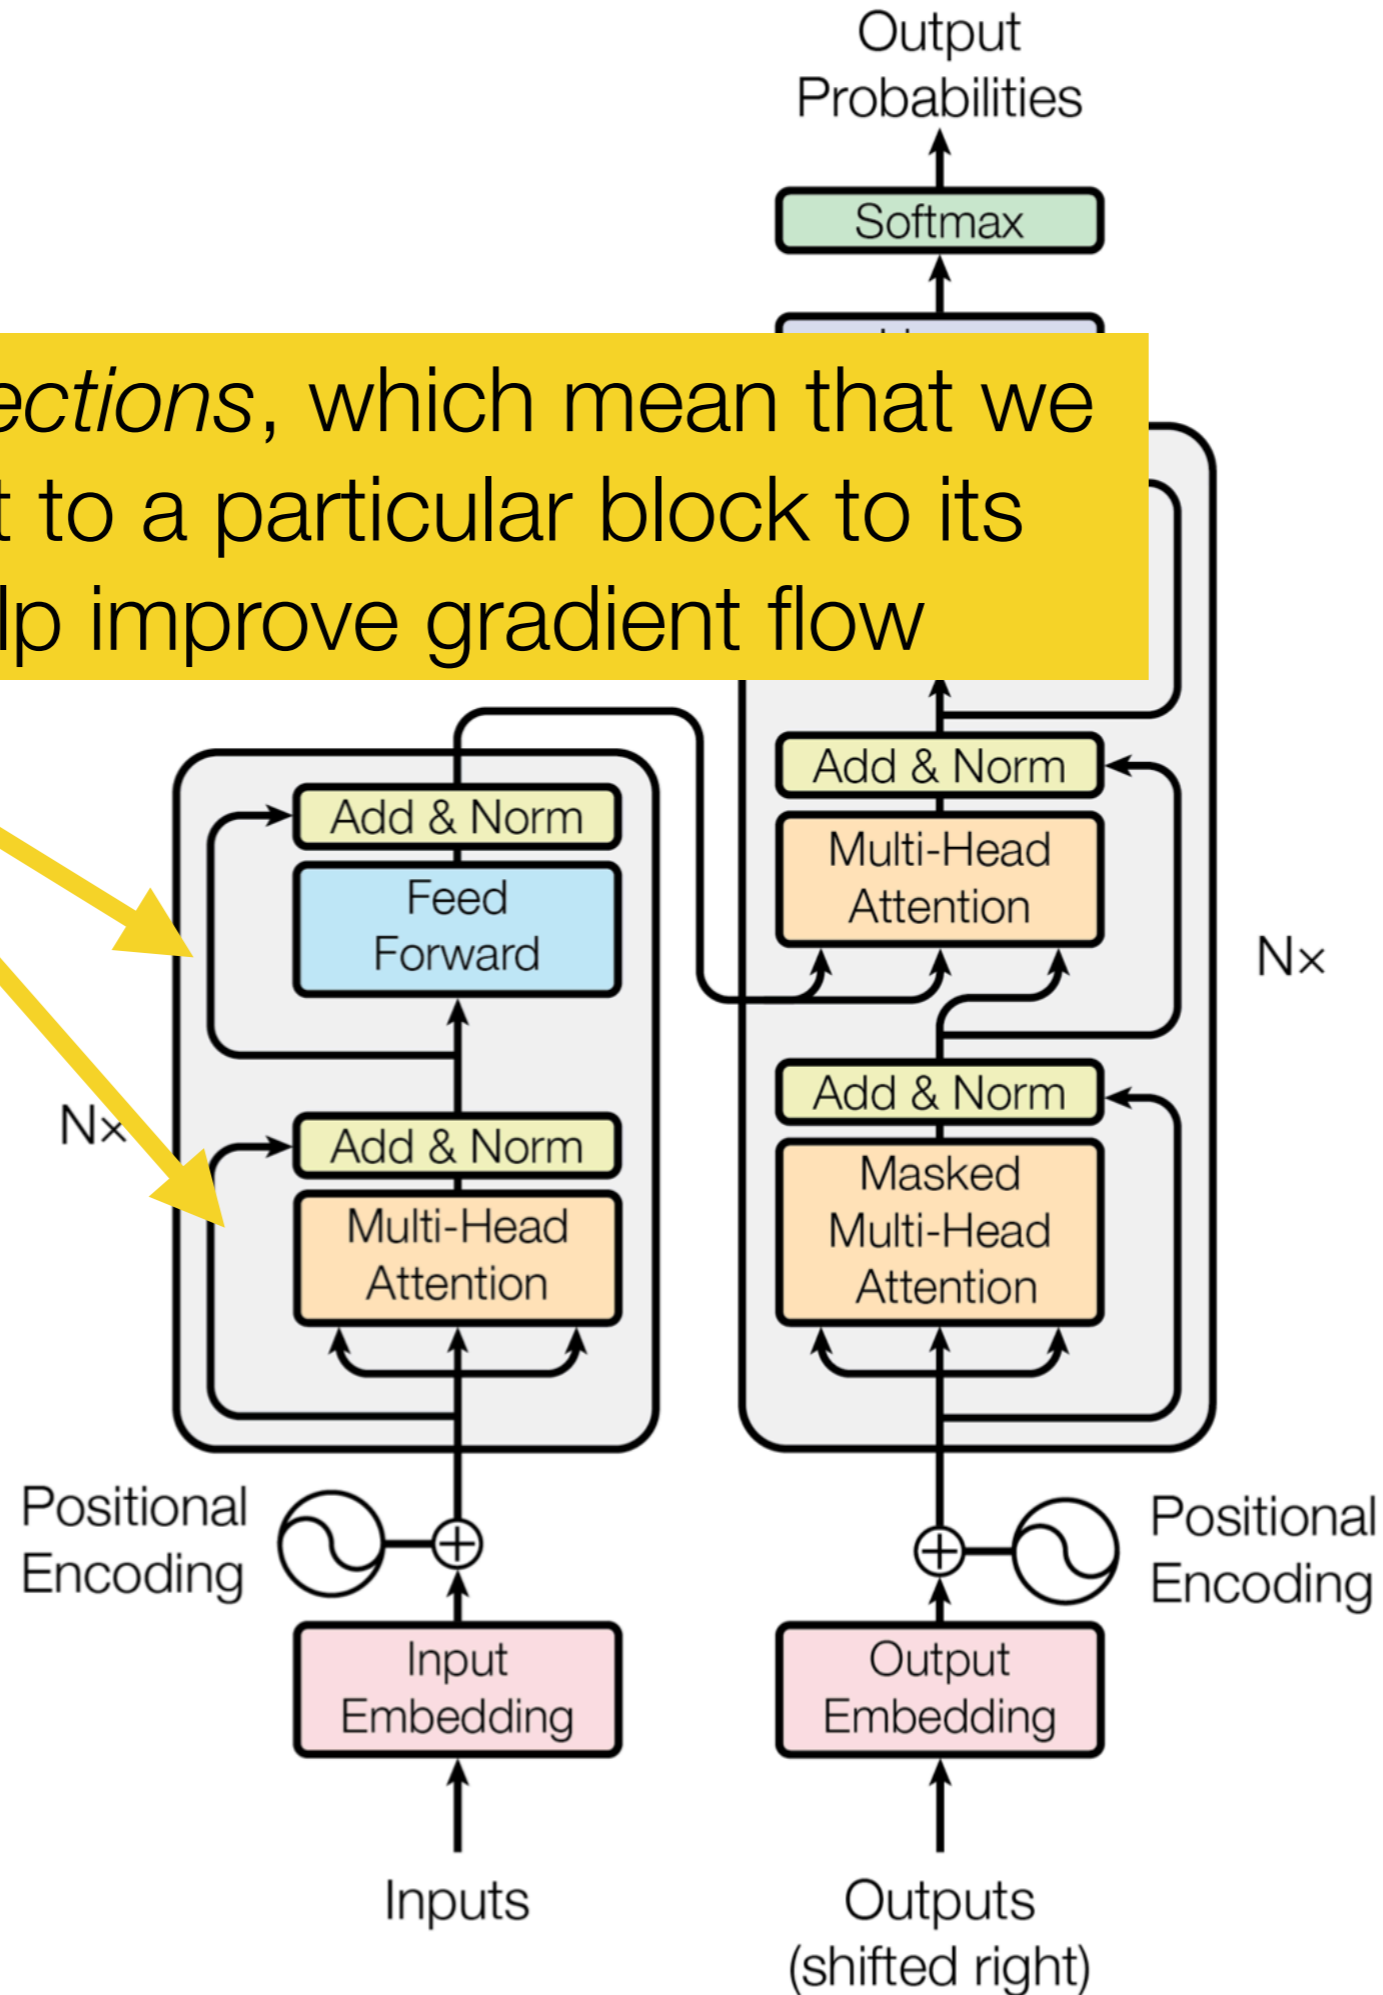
Output Probabilities

Softmax

ections, which mean that we
t to a particular block to its
lp improve gradient flow

Add & Norm

Feed Forward

Add & Norm

Multi-Head Attention

Nx

Add & Norm

Multi-Head Attention

Add & Norm

Masked Multi-Head Attention

Nx

Positional Encoding

Positional Encoding

Input Embedding

Output Embedding

Inputs

Outputs (shifted right)